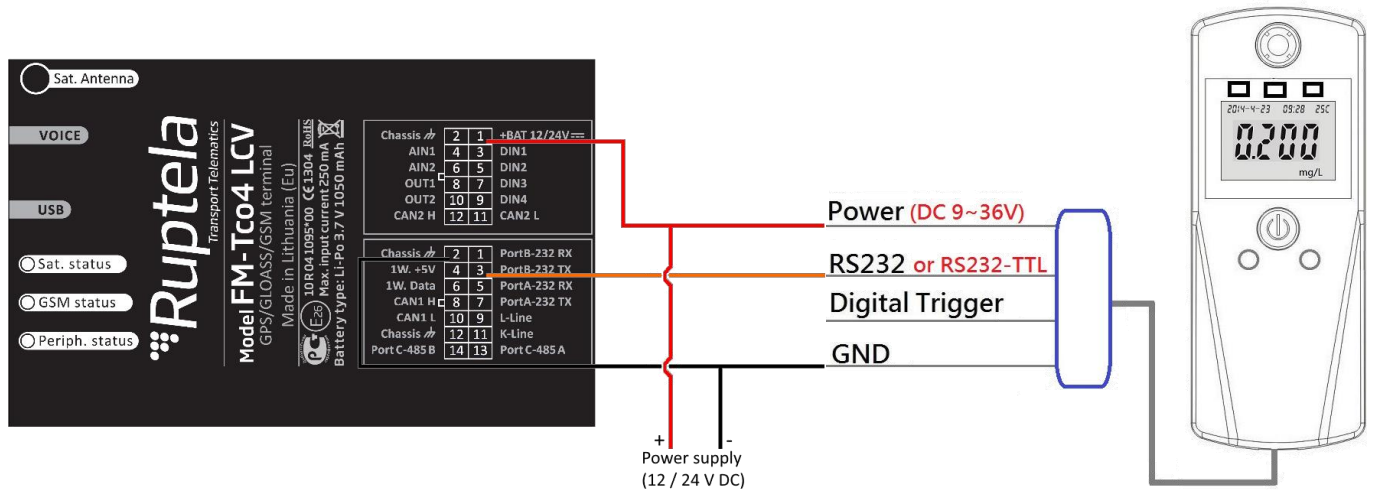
Sat. Antenna

VOICE

USB

Sat. status

GSM status

Periph. status

Ruptela
Transport Telematics

Model FM-Tco4 LCV
GPS/GLOASS/GSM terminal
Made in Lithuania (Eu)

10 R 04 1095*00 CE 1304 RoHS
Max. input current 250 mA
Battery type: Li-Po 3.7 V 1050 mAh
E26

| | | | |
|---|---|---|---|
| Chassis | 2 | 1 | +BAT 12/24V |
| AIN1 | 4 | 3 | DIN1 |
| AIN2 | 6 | 5 | DIN2 |
| OUT1 | 8 | 7 | DIN3 |
| OUT2 | 10 | 9 | DIN4 |
| CAN2 H | 12 | 11 | CAN2 L |

| | | | |
|---|---|---|---|
| Chassis | 2 | 1 | PortB-232 RX |
| 1W. +5V | 4 | 3 | PortB-232 TX |
| 1W. Data | 6 | 5 | PortA-232 RX |
| CAN1 H | 8 | 7 | PortA-232 TX |
| CAN1 L | 10 | 9 | L-Line |
| Chassis | 12 | 11 | K-Line |
| Port C-485 B | 14 | 13 | Port C-485 A |

Power (DC 9~36V)

RS232 or RS232-TTL

Digital Trigger

GND

+ -
Power supply
(12 / 24 V DC)

2014-4-23 09:28 25C
0.200
mg/L